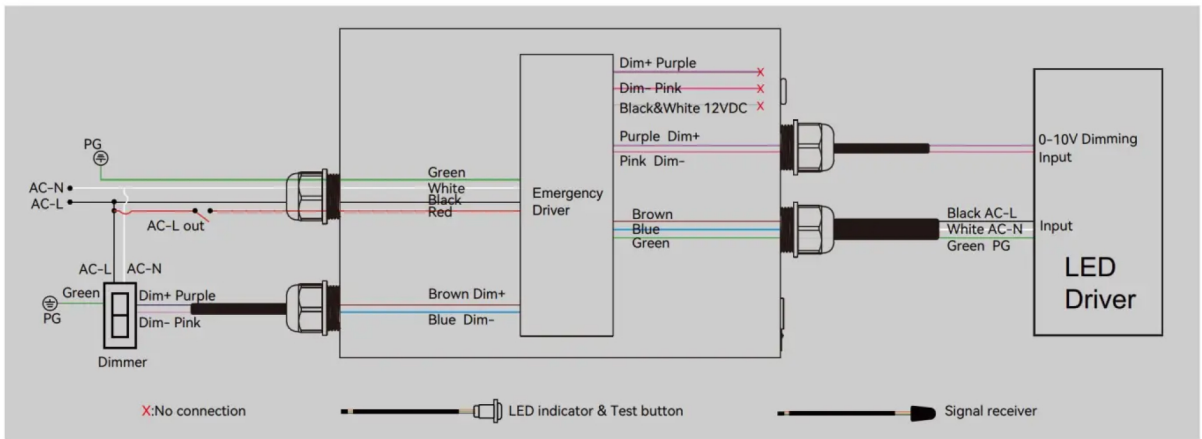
Dim+ Purple
Dim- Pink
Black&White 12VDC
Purple Dim+
Pink Dim-

0-10V Dimming Input

PG
AC-N
AC-L
Green
White
Black
Red
AC-L out

Emergency Driver

Brown
Blue
Green

Black AC-L
White AC-N
Green PG
Input

LED Driver

AC-L AC-N
Green
PG
Dim+ Purple
Dim- Pink
Dimmer
Brown Dim+
Blue Dim-

X:No connection
LED indicator & Test button
Signal receiver